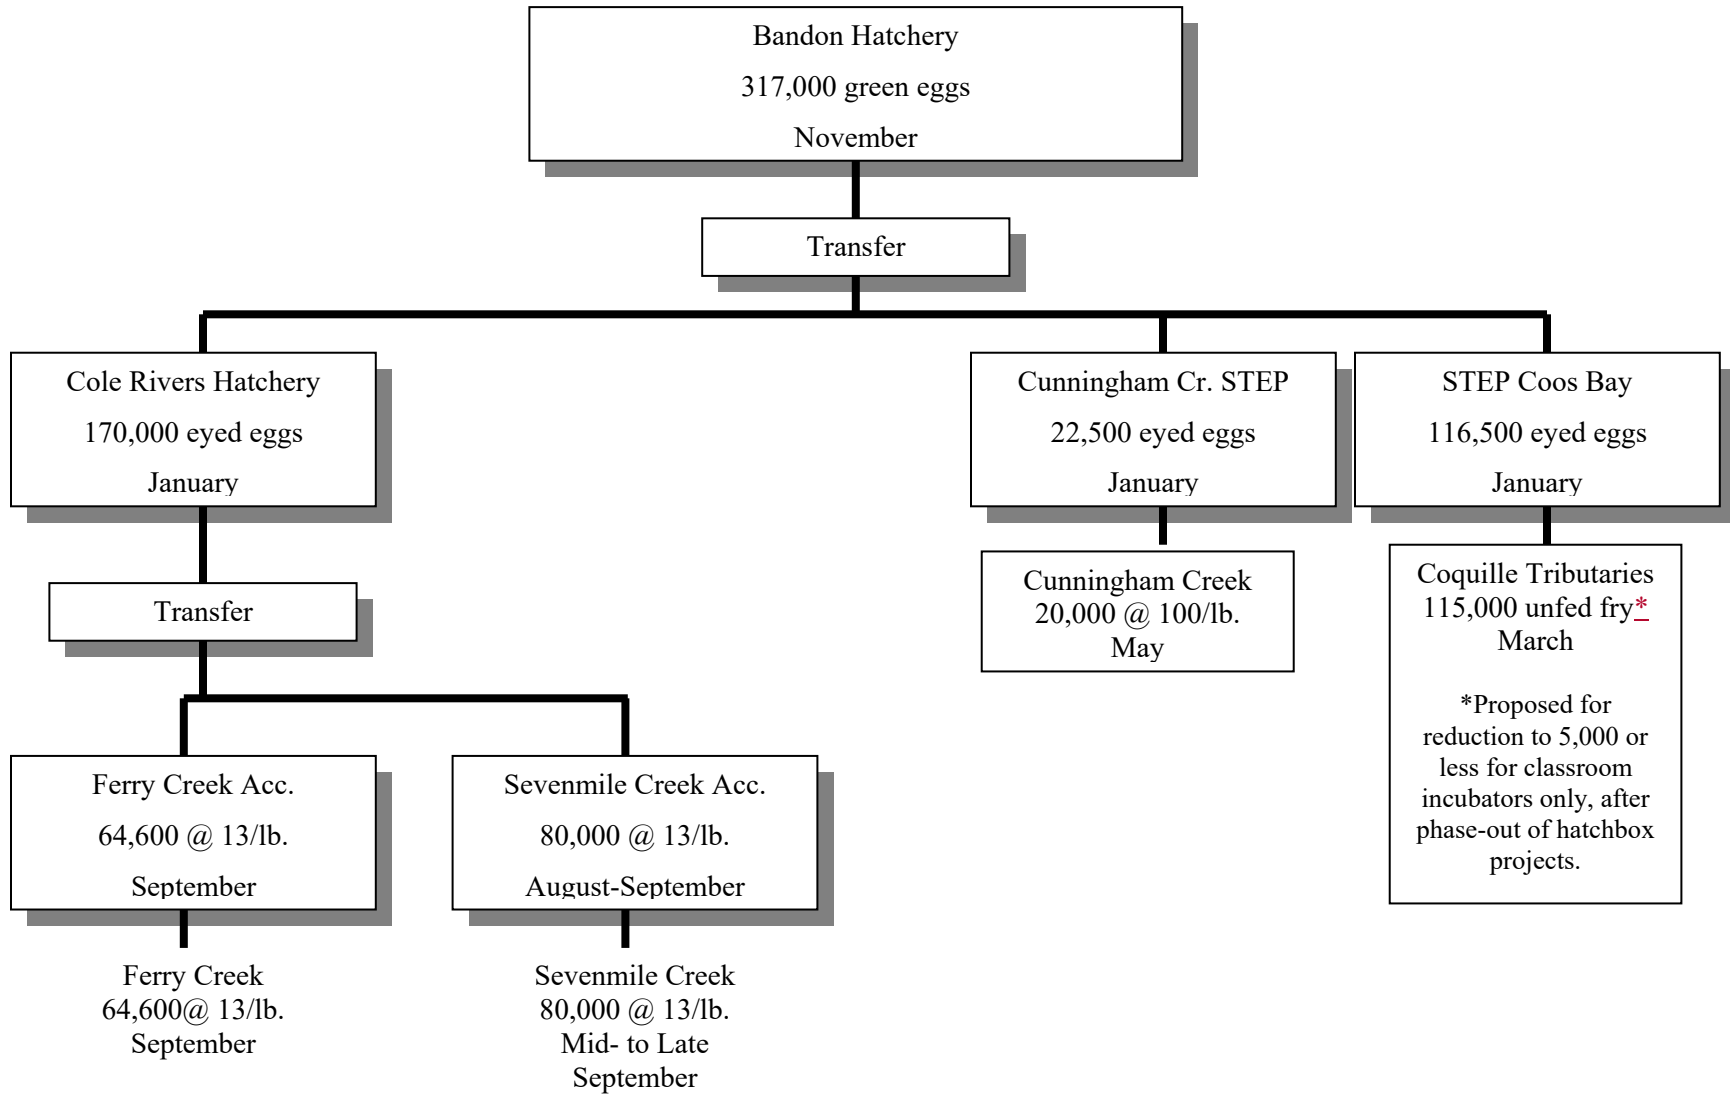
Bandon Hatchery
317,000 green eggs
November

Transfer

Cole Rivers Hatchery
170,000 eyed eggs
January

Cunningham Cr. STEP
22,500 eyed eggs
January

STEP Coos Bay
116,500 eyed eggs
January

Transfer

Cunningham Creek
20,000 @ 100/lb.
May

Coquille Tributaries
115,000 unfed fry*
March

*Proposed for reduction to 5,000 or less for classroom incubators only, after phase-out of hatchbox projects.

Ferry Creek Acc.
64,600 @ 13/lb.
September

Sevenmile Creek Acc.
80,000 @ 13/lb.
August-September

Ferry Creek
64,600@ 13/lb.
September

Sevenmile Creek
80,000 @ 13/lb.
Mid- to Late September